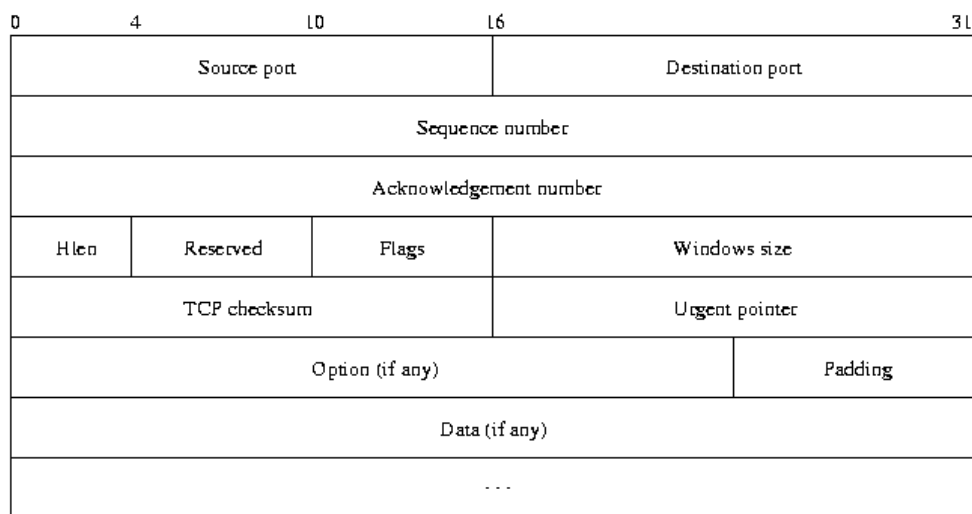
0 4 10 16 31

Source port | Destination port

Sequence number

Acknowledgement number

Hlen | Reserved | Flags | Windows size

TCP checksum | Urgent pointer

Option (if any) | Padding

Data (if any)

...